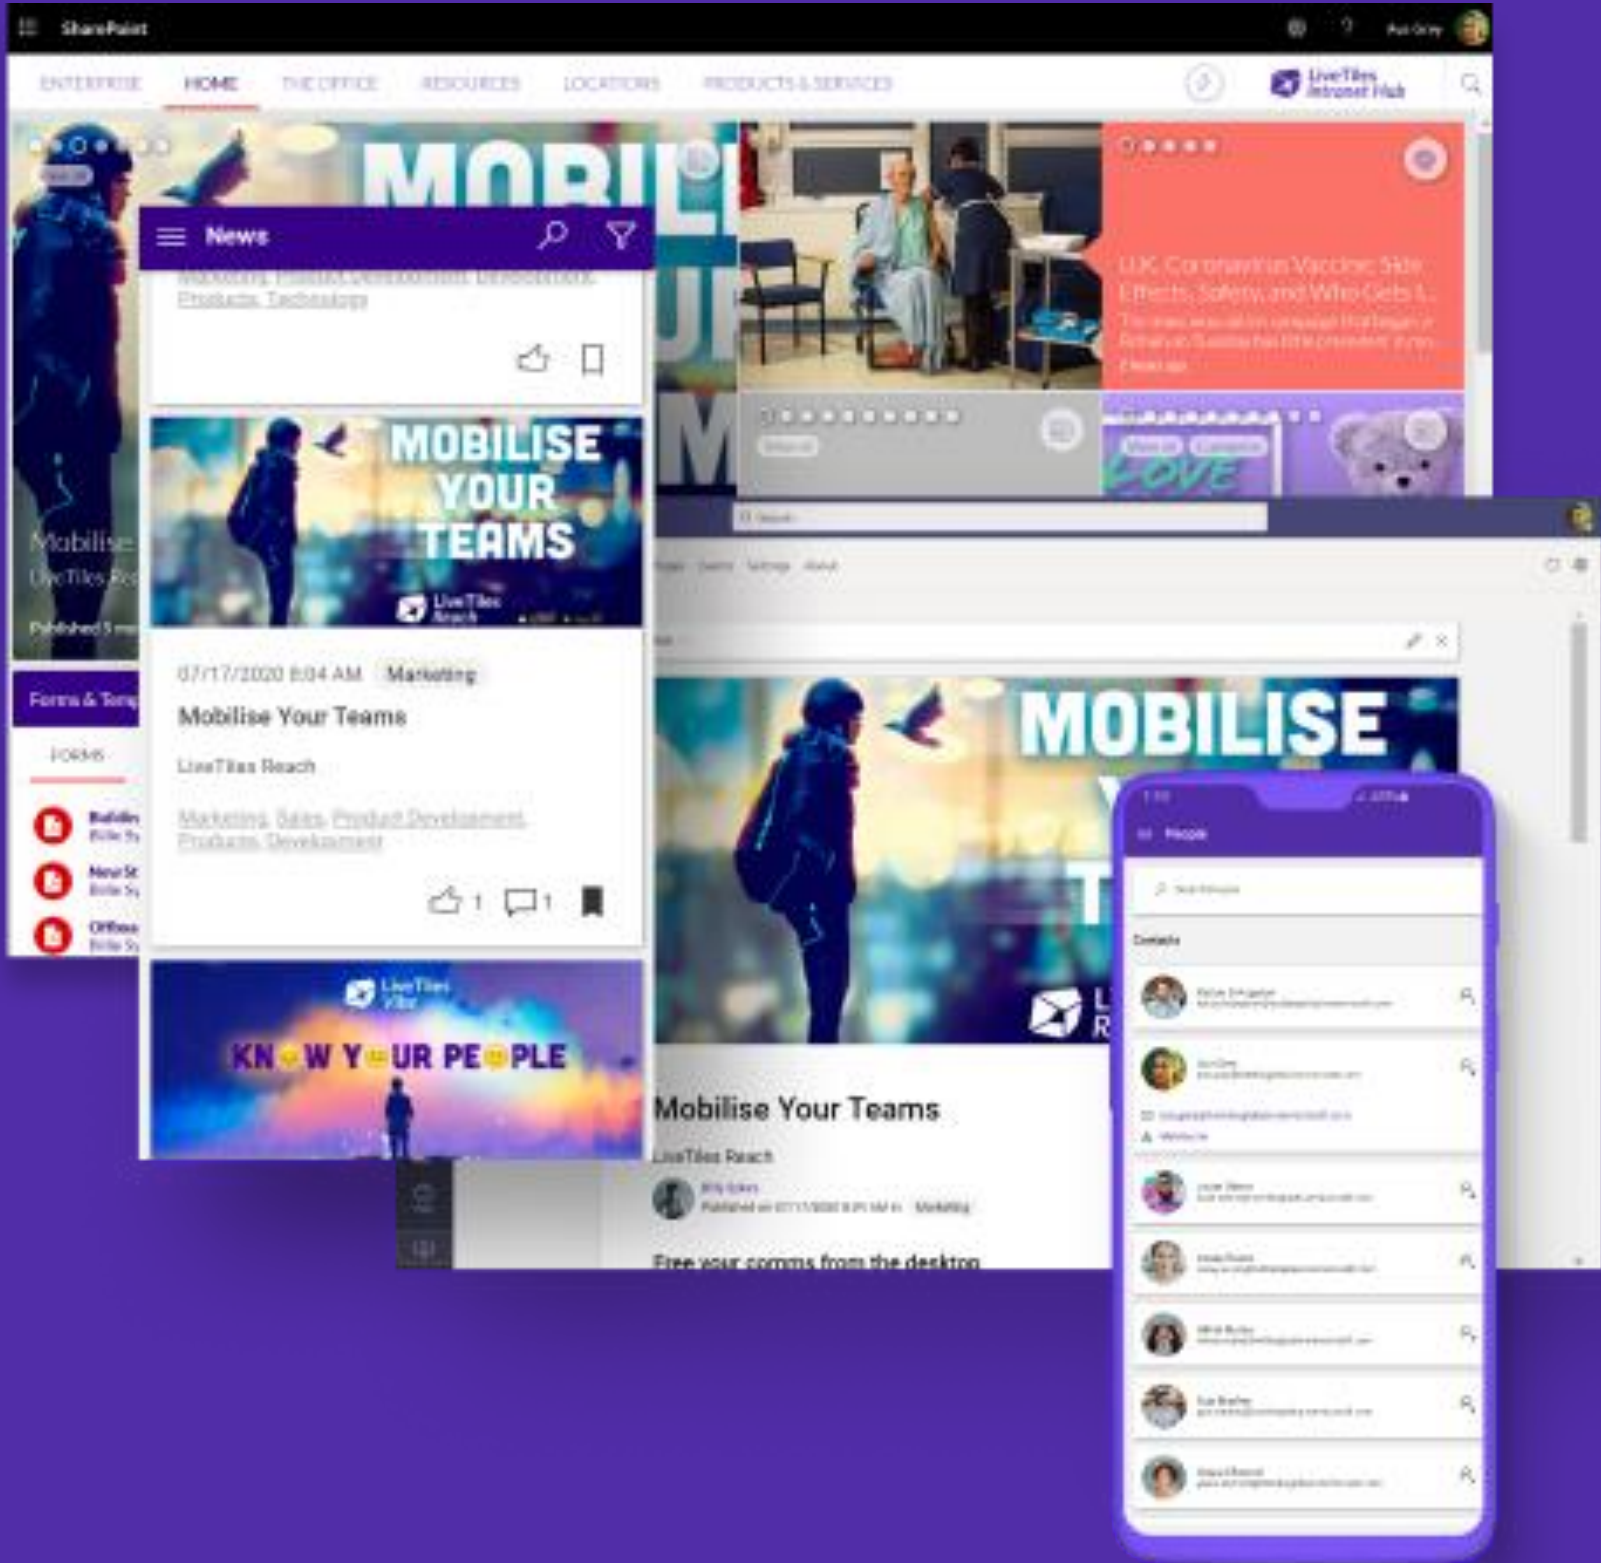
SharePoint

ENTERPRISE HOME THE OFFICE RESOURCES LOCATIONS PRODUCTS & SERVICES

LiveTiles Intranet Hub

MOBILI

News

Marketing, Product Development, Development, Products, Technology

MOBILISE YOUR TEAMS

LiveTiles Reach

07/17/2020 8:04 AM Marketing

Mobilise Your Teams

LiveTiles Reach

Marketing, Sales, Product Development, Products, Development

1 1

LiveTiles Vibe

KN W Y UR PE PLE

U.K. Coronavirus Vaccine: Side Effects, Safety, and Who Gets I...

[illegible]

LOVE

Mobilise

LiveTiles Rea

Published 5 m

Forms & Temp

FORMS

Buildin

New St

Offline

Search

MOBILISE

People

Contacts

Mobilise Your Teams

LiveTiles Reach

Marketing

Free your comms from the desktop